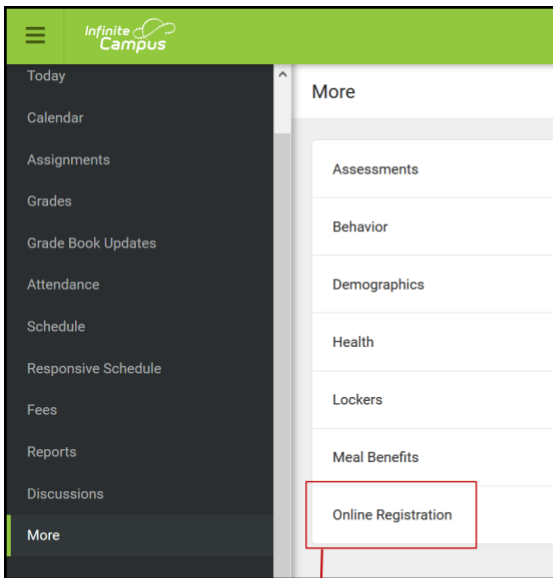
Infinite Campus

Today
Calendar
Assignments
Grades
Grade Book Updates
Attendance
Schedule
Responsive Schedule
Fees
Reports
Discussions
More

More

Assessments
Behavior
Demographics
Health
Lockers
Meal Benefits
Online Registration